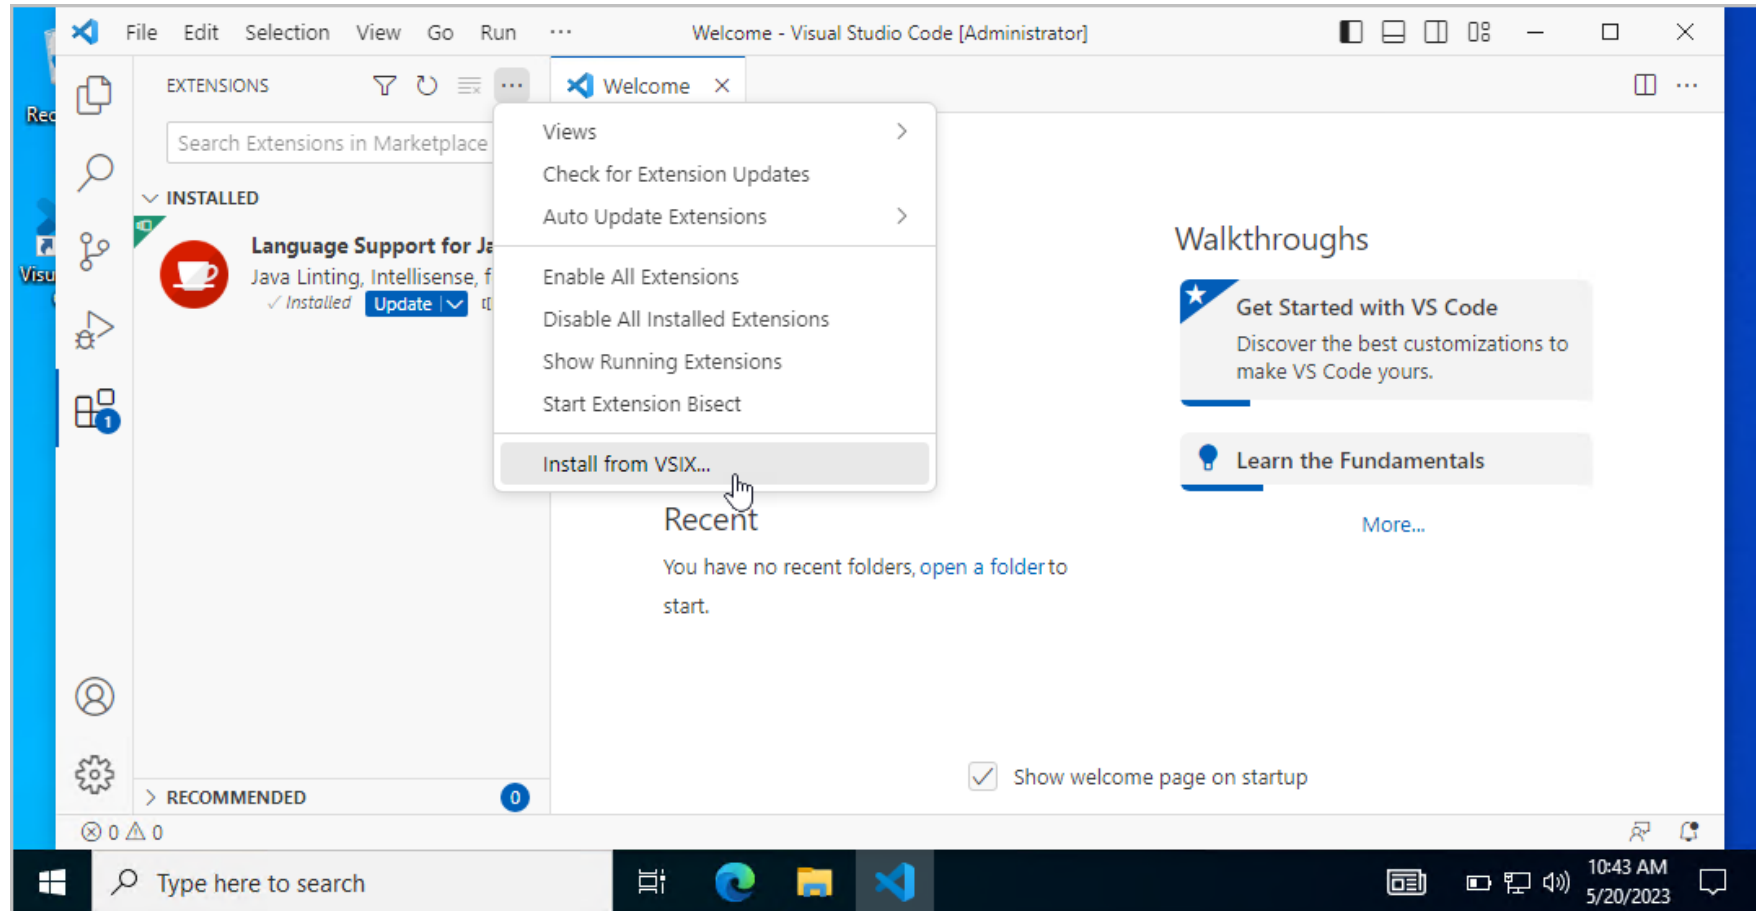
Rec

Visu

File Edit Selection View Go Run ···

Welcome - Visual Studio Code [Administrator]

EXTENSIONS

Search Extensions in Marketplace

INSTALLED

Language Support for Ja

Java Linting, Intellisense, f

✓ Installed Update

Welcome ×

Views

Check for Extension Updates

Auto Update Extensions

Enable All Extensions

Disable All Installed Extensions

Show Running Extensions

Start Extension Bisect

Install from VSIX...

Walkthroughs

Get Started with VS Code

Discover the best customizations to make VS Code yours.

Learn the Fundamentals

More...

Recent

You have no recent folders, open a folder to start.

Show welcome page on startup

RECOMMENDED 0

⊗ 0 ⚠ 0

1

Type here to search

10:43 AM
5/20/2023